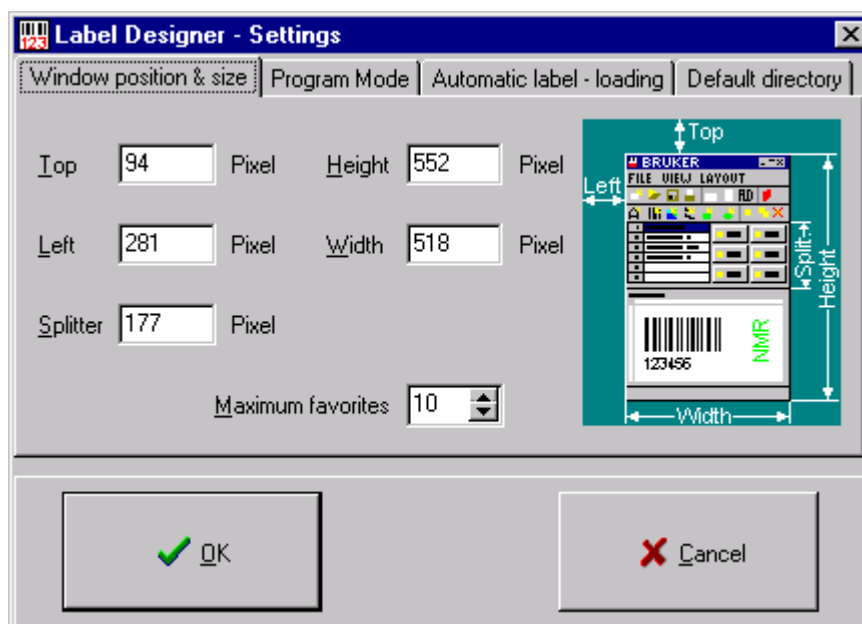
Label Designer - Settings

Window position & size | Program Mode | Automatic label - loading | Default directory

Top 94 Pixel
Height 552 Pixel
Left 281 Pixel
Width 518 Pixel
Splitter 177 Pixel

Maximum favorites 10

Top
Left
BRUKER
FILE VIEW LAYOUT
Split
Height
123456
NMR
Width

OK
Cancel